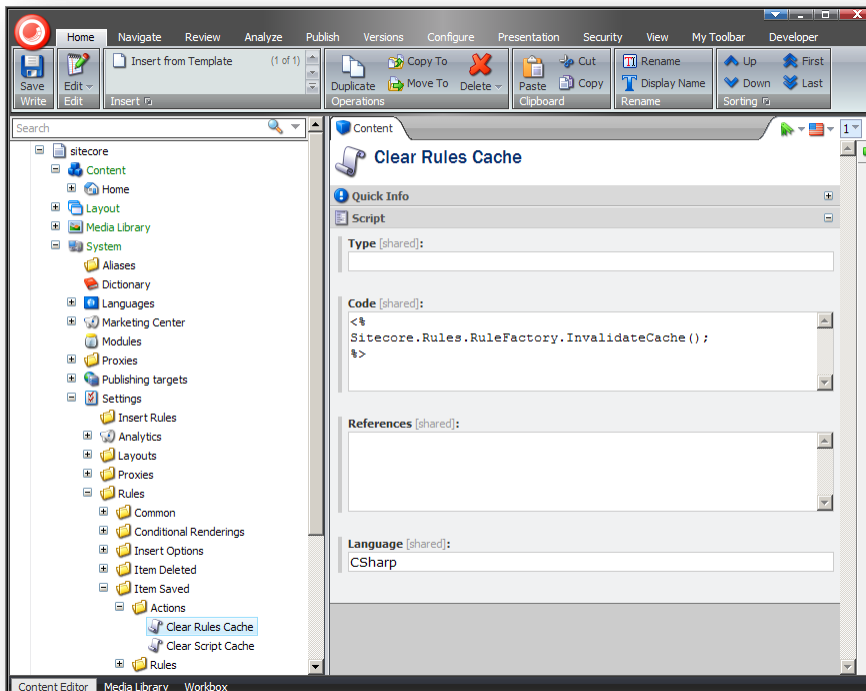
Home Navigate Review Analyze Publish Versions Configure Presentation Security View My Toolbar Developer

Save
Write

Edit
Edit

Insert from Template (1 of 1)
Insert

Duplicate
Copy To
Move To
Delete
Operations

Cut
Paste
Copy
Clipboard

Rename
Display Name
Rename

Up
Down
First
Last
Sorting

Search

sitecore
Content
Home
Layout
Media Library
System
Aliases
Dictionary
Languages
Marketing Center
Modules
Proxies
Publishing targets
Settings
Insert Rules
Analytics
Layouts
Proxies
Rules
Common
Conditional Renderings
Insert Options
Item Deleted
Item Saved
Actions
Clear Rules Cache
Clear Script Cache
Rules

Content

Clear Rules Cache

Quick Info

Script

Type [shared]:

Code [shared]:
<%
Sitecore.Rules.RuleFactory.InvalidateCache();
%>

References [shared]:

Language [shared]:
CSharp

Content Editor Media Library Workbox